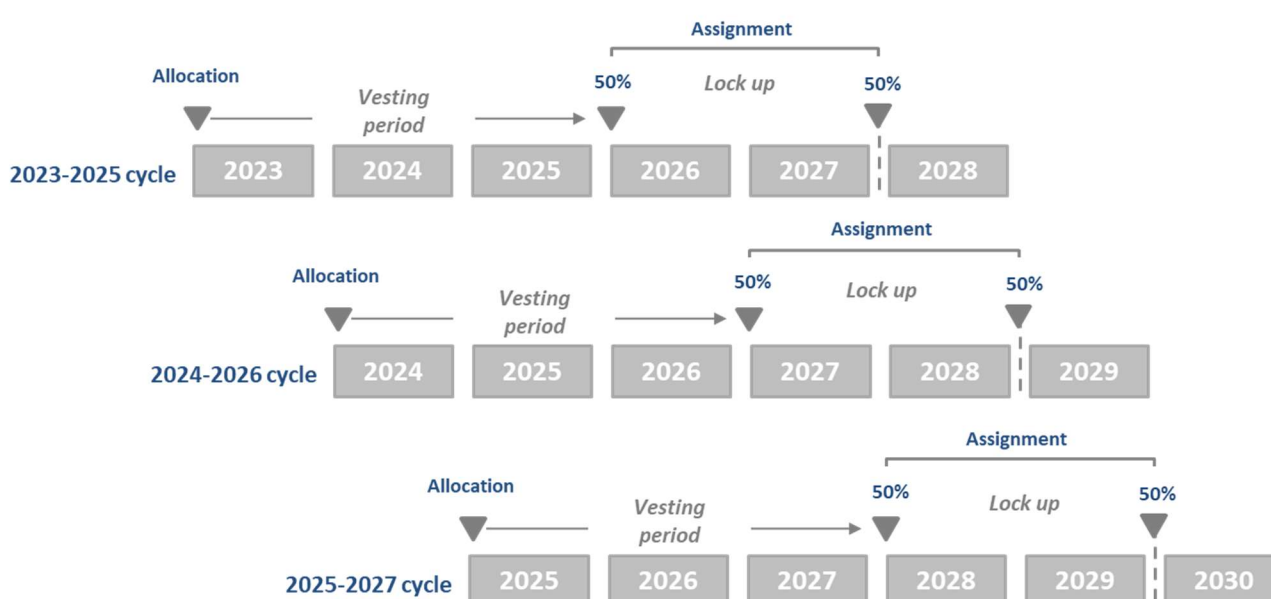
Assignment

Allocation

50%

Lock up

50%

Vesting period

2023-2025 cycle

2023

2024

2025

2026

2027

2028

Assignment

Allocation

50%

Lock up

50%

Vesting period

2024-2026 cycle

2024

2025

2026

2027

2028

2029

Assignment

Allocation

50%

Lock up

50%

Vesting period

2025-2027 cycle

2025

2026

2027

2028

2029

2030